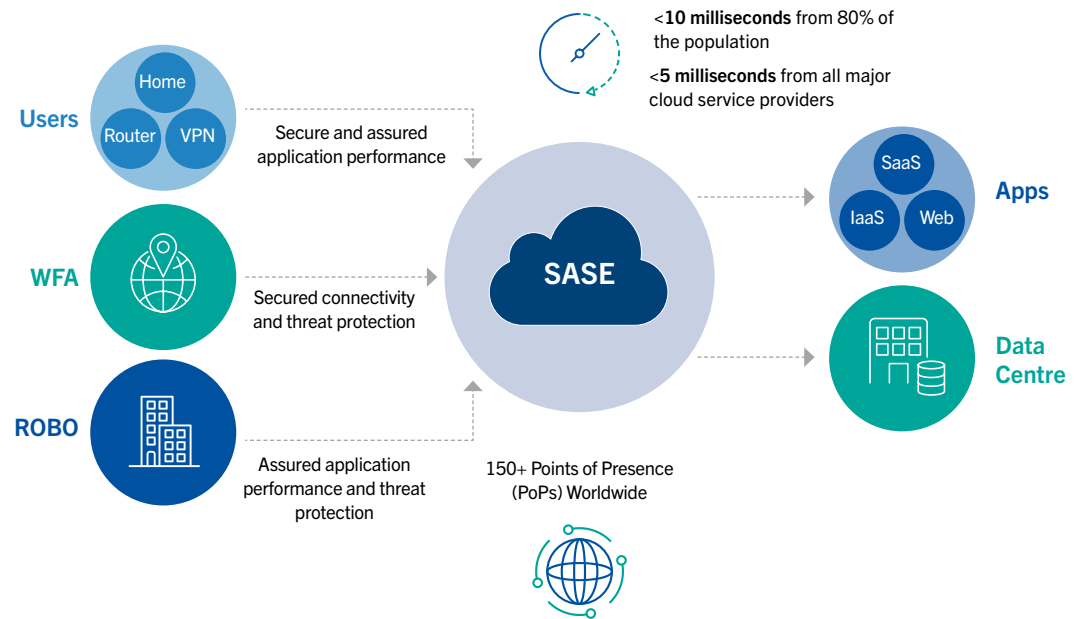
<10 milliseconds from 80% of the population

<5 milliseconds from all major cloud service providers

Users

Home

Router

VPN

Secure and assured application performance

WFA

Secured connectivity and threat protection

ROBO

Assured application performance and threat protection

SASE

150+ Points of Presence (PoPs) Worldwide

SaaS

IaaS

Web

Apps

Data Centre